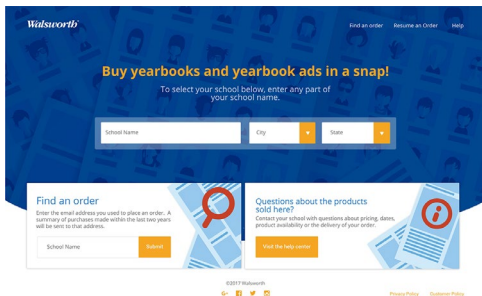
Walsworth

Find an order Resume an Order Help

Buy yearbooks and yearbook ads in a snap!

To select your school below, enter any part of your school name.

School Name

City

State

Find an order

Enter the email address you used to place an order. A summary of purchases made within the last two years will be sent to that address.

School Name

Submit

Questions about the products sold here?

Contact your school with questions about pricing, dates, product availability or the delivery of your order.

Visit the help center

©2017 Walsworth

Privacy Policy Customer Policy